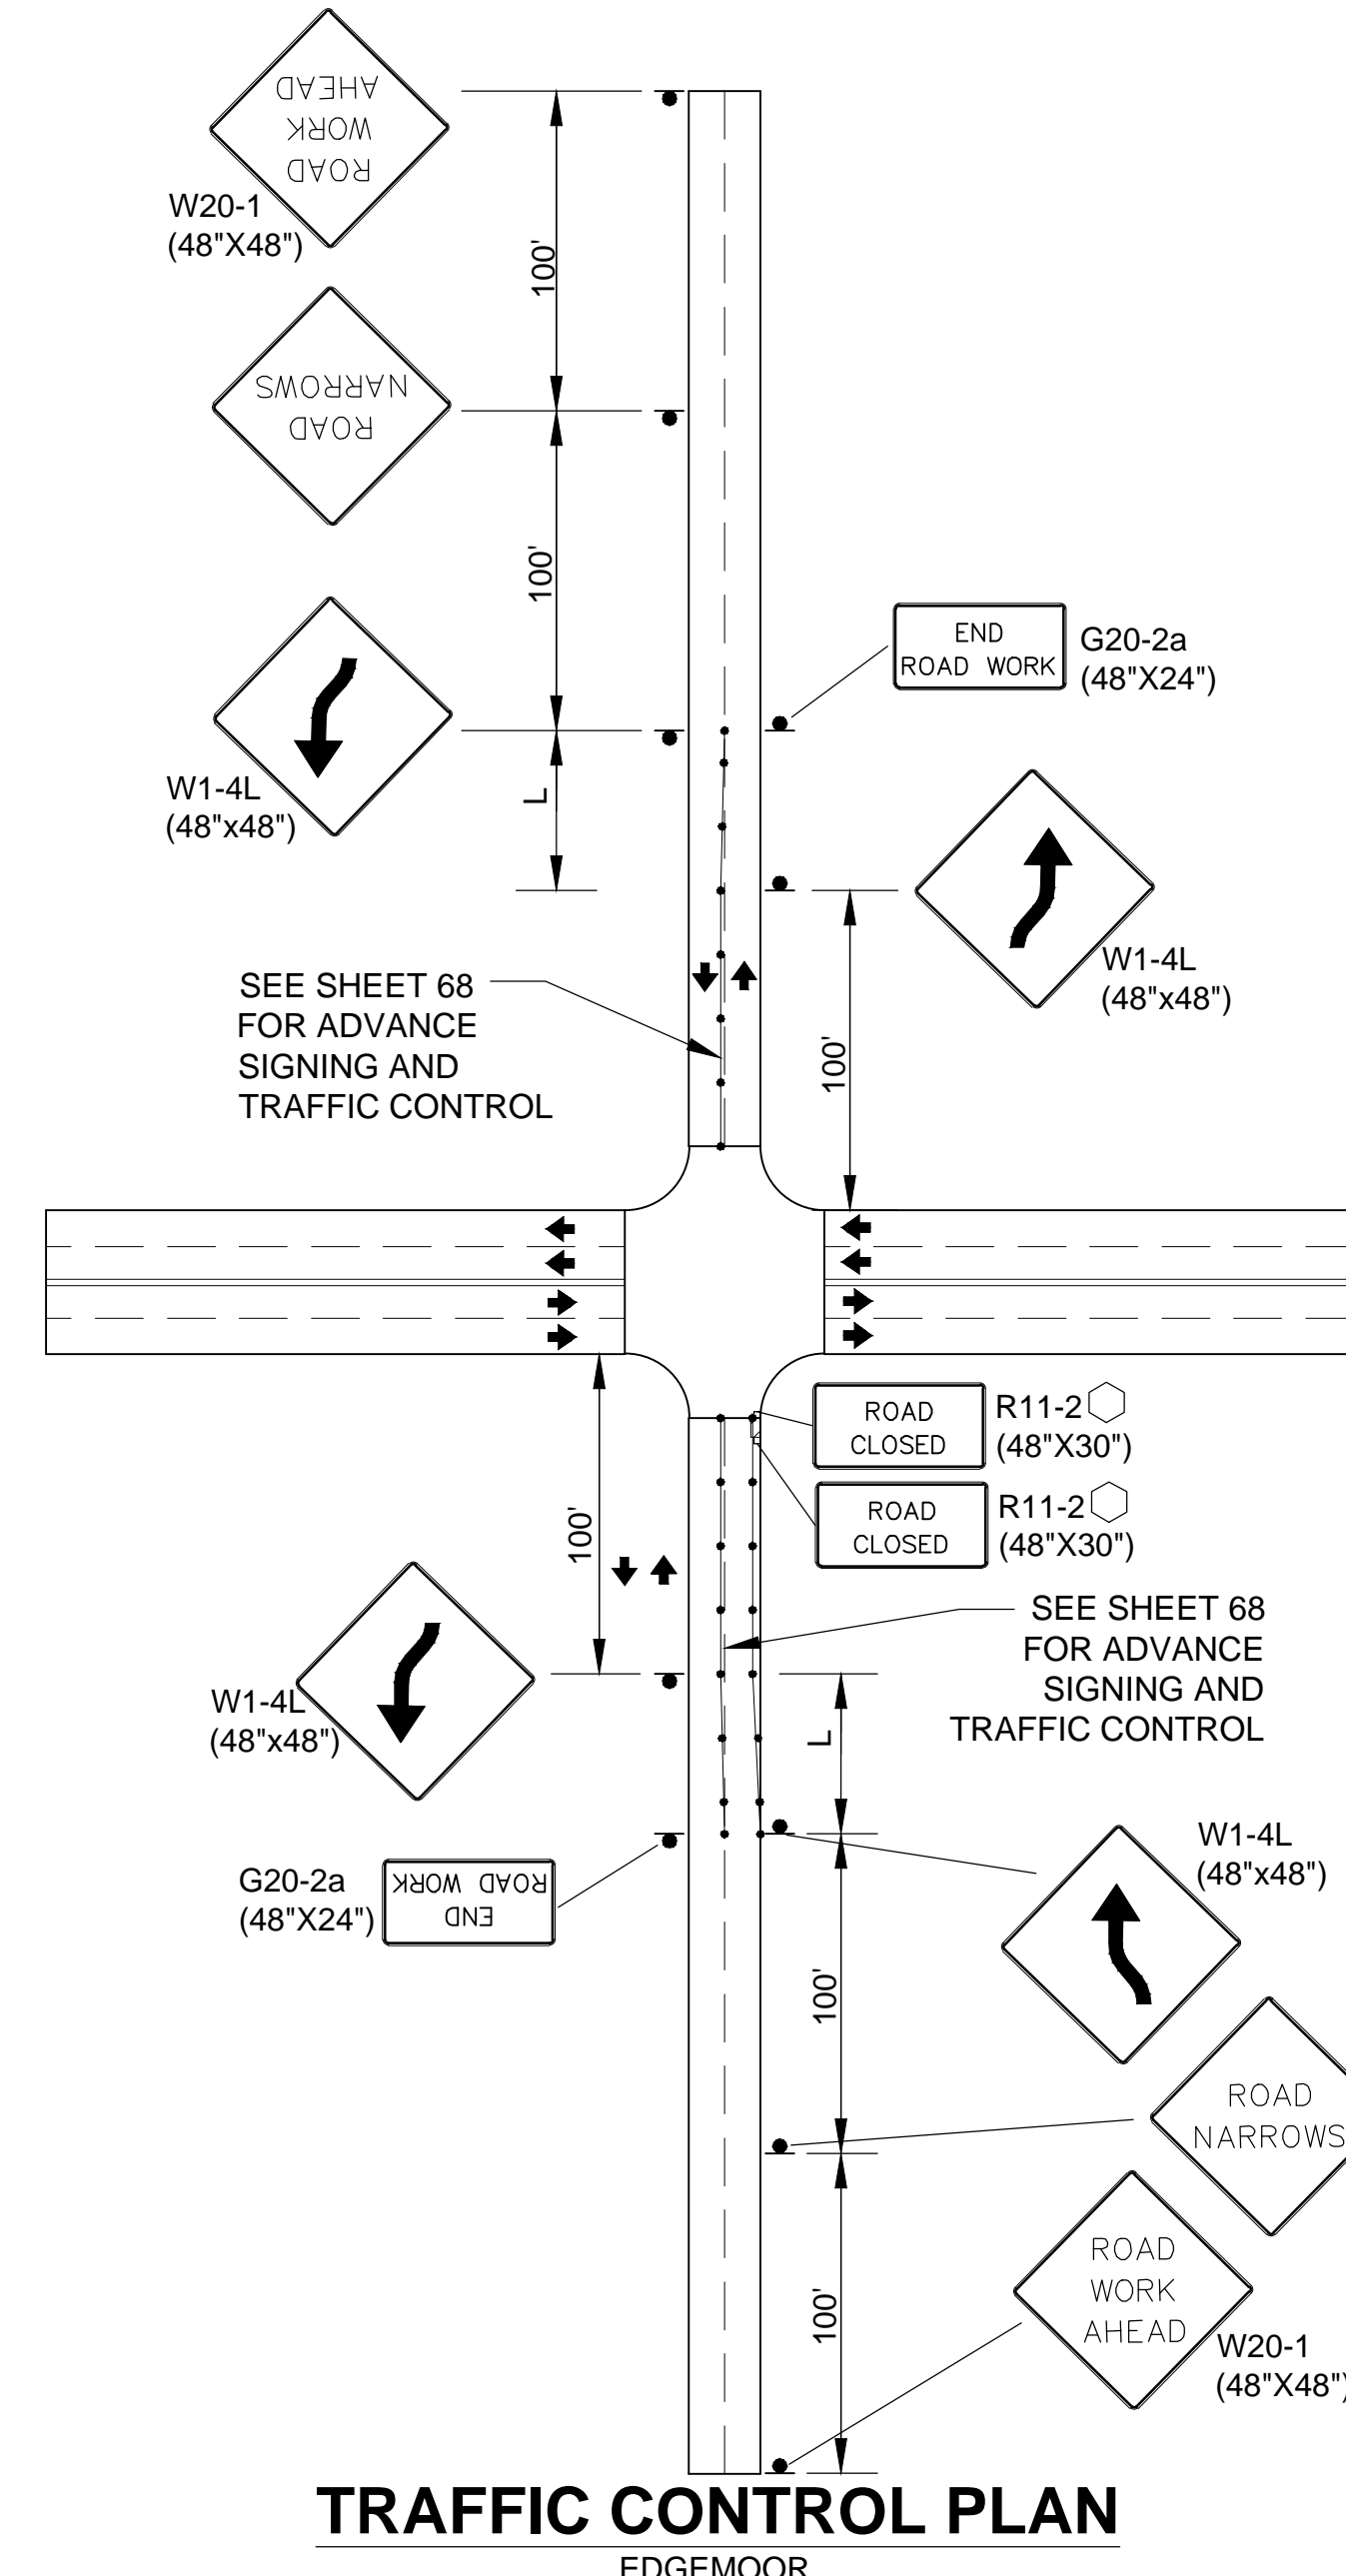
ROAD
WORK
AHEAD

W20-1
(48"X48")

100'

ROAD
NARROWS

100'

END
ROAD WORK

G20-2a
(48"X24")

W1-4L
(48"x48")

L

W1-4L
(48"x48")

SEE SHEET 68
FOR ADVANCE
SIGNING AND
TRAFFIC CONTROL

100'

ROAD
CLOSED

R11-2
(48"X30")

ROAD
CLOSED

R11-2
(48"X30")

100'

SEE SHEET 68
FOR ADVANCE
SIGNING AND
TRAFFIC CONTROL

W1-4L
(48"x48")

L

G20-2a
(48"X24")

ROAD WORK
END

W1-4L
(48"x48")

100'

ROAD
NARROWS

100'

ROAD
WORK
AHEAD

W20-1
(48"X48"

TRAFFIC CONTROL PLAN
EDGEMOOR